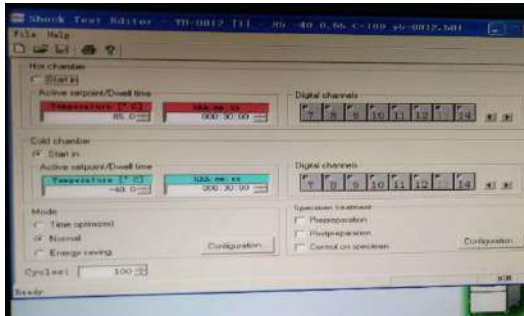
Shock Test Editor - YD-0812 [1] - 85 -40 0.06 C-100 yd-0812.sdt

File Help

Hot chamber

Start in

Active setpoint/Dwell time

Temperature [°C]

85.0

hhh:mm:ss

000:30:00

Digital channels

7 8 9 10 11 12 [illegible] 14

Cold chamber

Start in

Active setpoint/Dwell time

Temperature [°C]

-40.0

hhh:mm:ss

000:30:00

Digital channels

7 8 9 10 11 12 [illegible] 14

Mode

Time optimized

Normal

Energy saving

Configuration

Specimen treatment

Preparation

Postpreparation

Control on specimen

Configuration

Cycles: 100

Ready